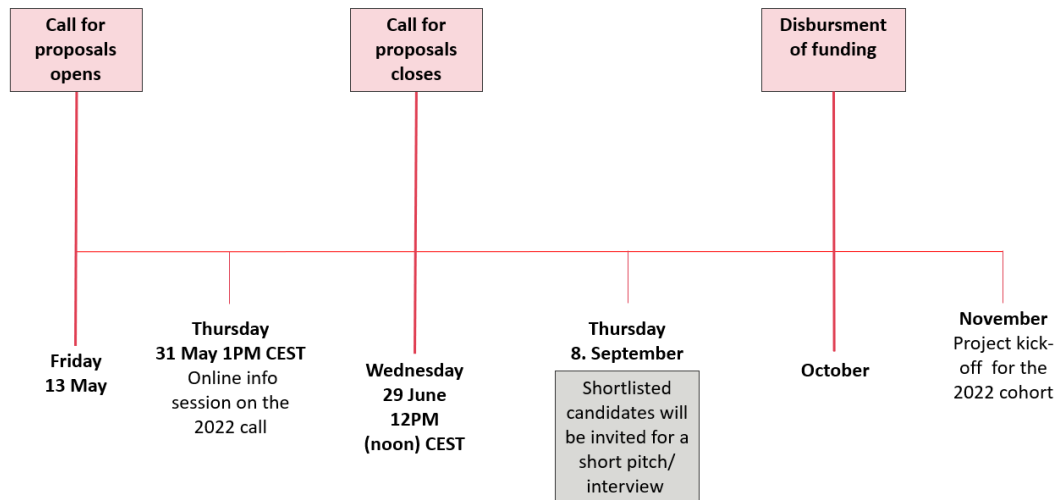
Call for proposals opens

Call for proposals closes

Disbursment of funding

Friday 13 May

Thursday 31 May 1PM CEST
Online info session on the 2022 call

Wednesday 29 June 12PM (noon) CEST

Thursday 8. September

Shortlisted candidates will be invited for a short pitch/ interview

October

November
Project kick-off for the 2022 cohort